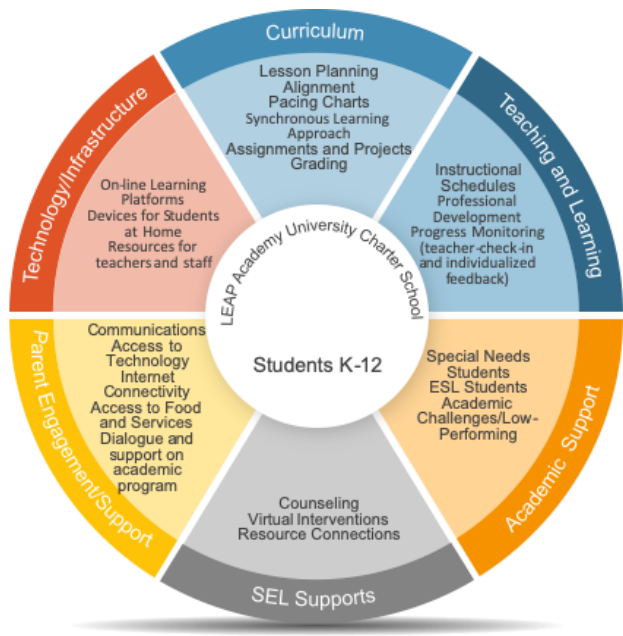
Curriculum

Lesson Planning
Alignment
Pacing Charts
Synchronous Learning Approach
Assignments and Projects
Grading

Teaching and Learning

Instructional Schedules
Professional Development
Progress Monitoring (teacher-check-in and individualized feedback)

Academic Support

Special Needs Students
ESL Students
Academic Challenges/Low-Performing

SEL Supports

Counseling
Virtual Interventions
Resource Connections

Parent Engagement/Support

Communications
Access to Technology
Internet Connectivity
Access to Food and Services
Dialogue and support on academic program

Technology/Infrastructure

On-line Learning Platforms
Devices for Students at Home
Resources for teachers and staff

LEAP Academy University Charter School

Students K-12